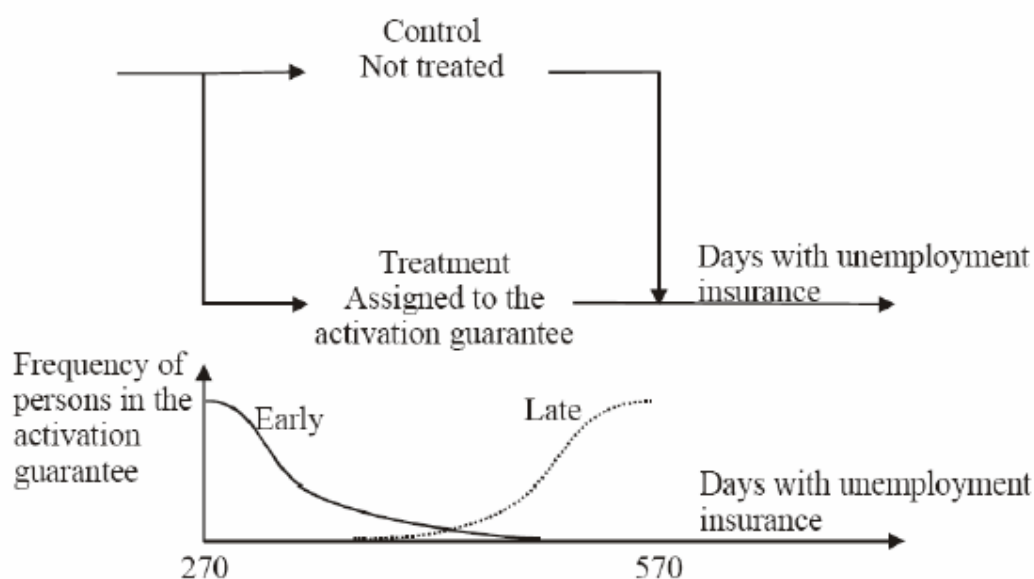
Control
Not treated

Treatment
Assigned to the activation guarantee

Days with unemployment insurance

Frequency of persons in the activation guarantee

Early

Late

Days with unemployment insurance

270

570